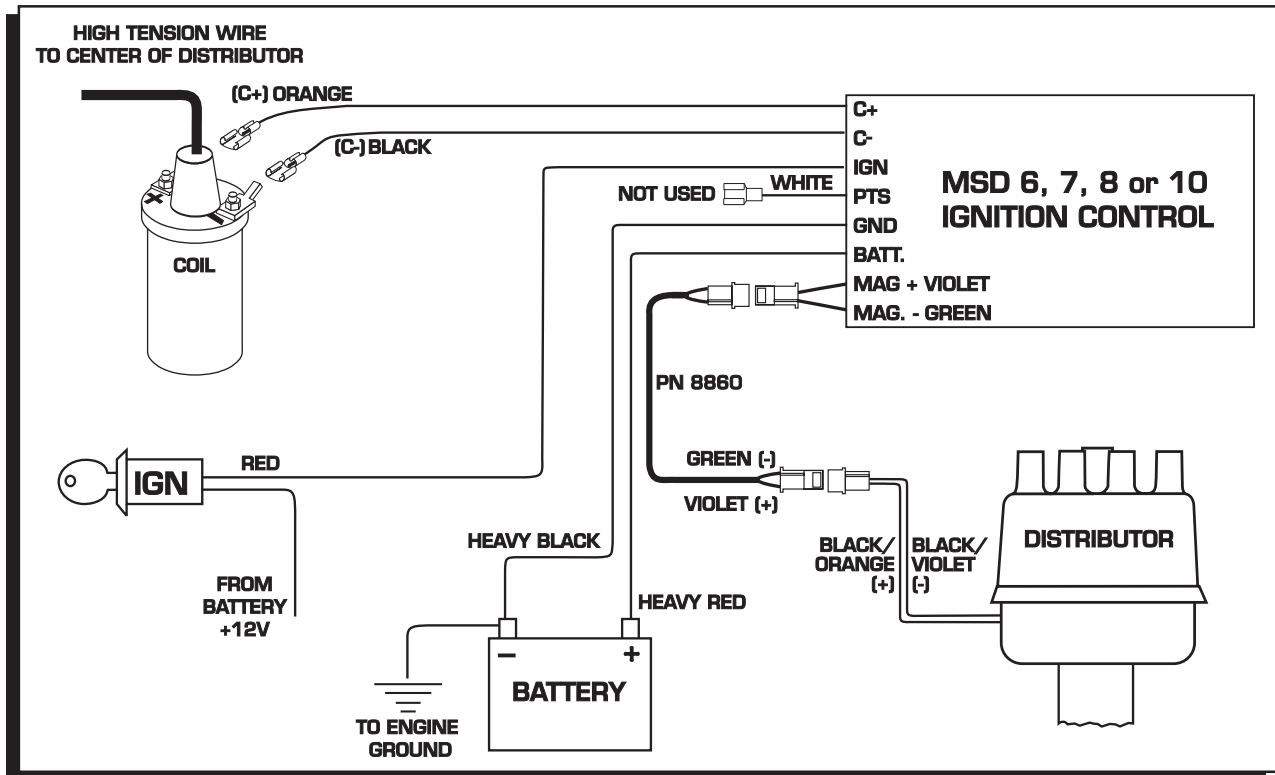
HIGH TENSION WIRE
TO CENTER OF DISTRIBUTOR

(C+) ORANGE

(C-) BLACK

C+
C-
IGN
PTS
GND
BATT.
MAG + VIOLET
MAG. - GREEN

NOT USED

WHITE

MSD 6, 7, 8 or 10
IGNITION CONTROL

+

COIL

PN 8860

IGN

RED

GREEN (-)

VIOLET (+)

DISTRIBUTOR

HEAVY BLACK

BLACK/
ORANGE
(+)

BLACK/
VIOLET
(-)

FROM
BATTERY
+12V

HEAVY RED

–

+

BATTERY

TO ENGINE
GROUND